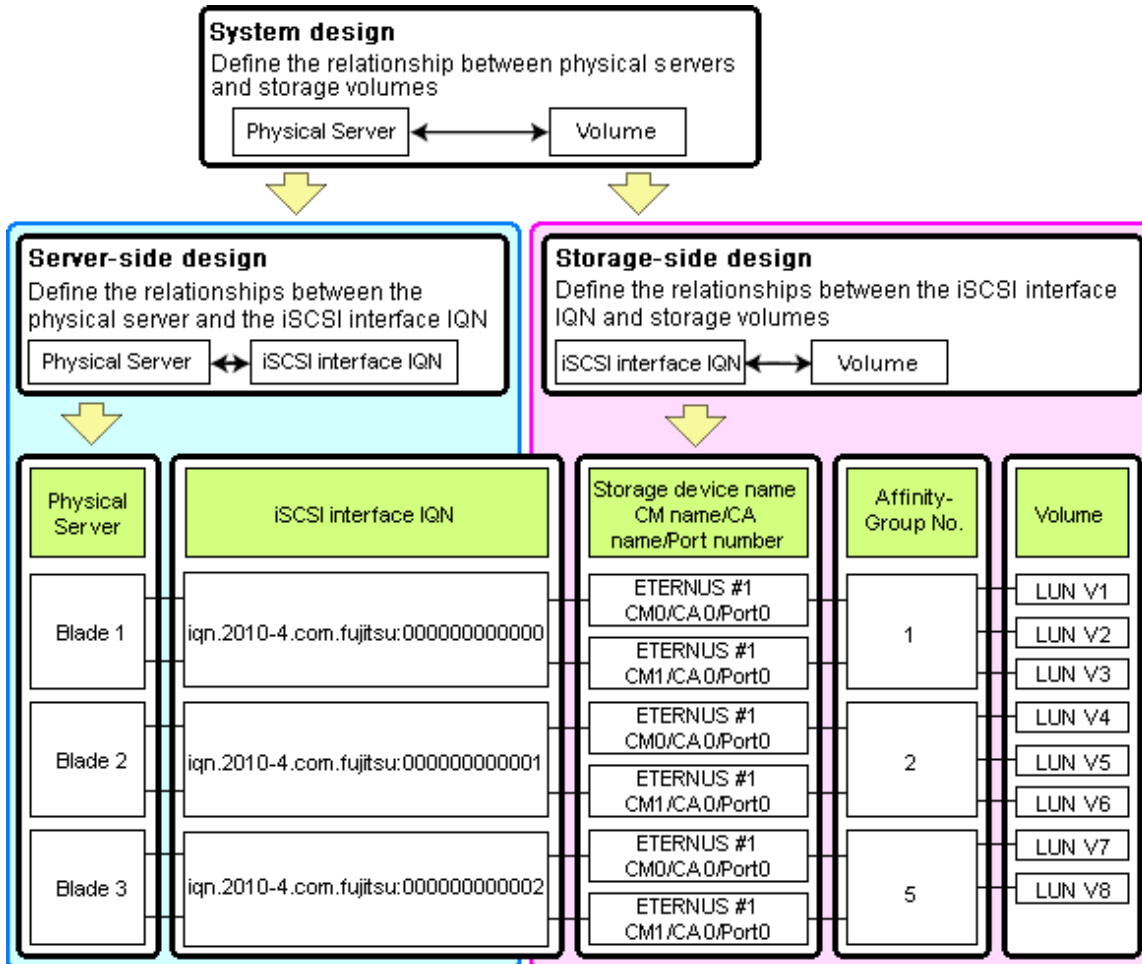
System design
Define the relationship between physical servers and storage volumes

Physical Server

Volume

Server-side design
Define the relationships between the physical server and the iSCSI interface IQN

Physical Server

iSCSI interface IQN

Storage-side design
Define the relationships between the iSCSI interface IQN and storage volumes

iSCSI interface IQN

Volume

| Physical Server | iSCSI interface IQN |
|---|---|
| Blade 1 | iqn.2010-4.com.fujitsu:000000000000 |
| Blade 2 | iqn.2010-4.com.fujitsu:000000000001 |
| Blade 3 | iqn.2010-4.com.fujitsu:000000000002 |

| Storage device name CM name/CA name/Port number | Affinity-Group No. | Volume |
|---|---|---|
| ETERNUS #1 CM0/CA0/Port0 | 1 | LUN V1 |
| ETERNUS #1 CM1/CA0/Port0 | | LUN V2 |
| | | LUN V3 |
| ETERNUS #1 CM0/CA0/Port0 | 2 | LUN V4 |
| ETERNUS #1 CM1/CA0/Port0 | | LUN V5 |
| | | LUN V6 |
| ETERNUS #1 CM0/CA0/Port0 | 5 | LUN V7 |
| ETERNUS #1 CM1/CA0/Port0 | | LUN V8 |